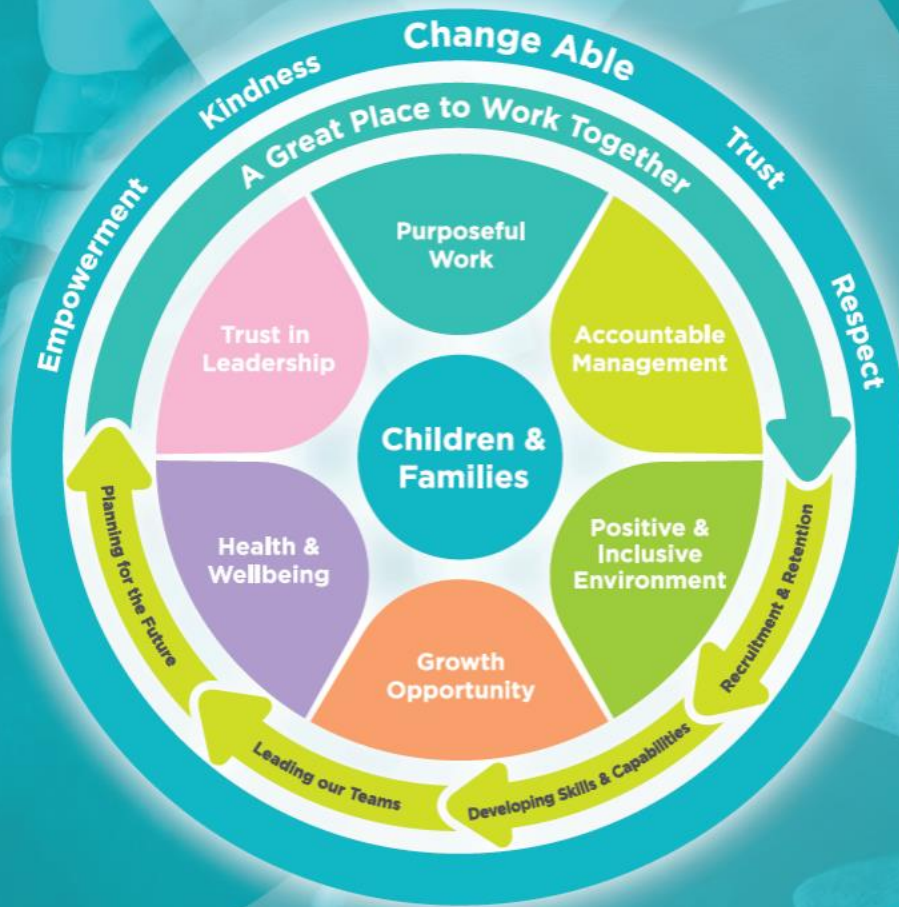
Change Able

Empowerment
Kindness
Trust
Respect

A Great Place to Work Together

Purposeful Work

Accountable Management

Positive & Inclusive Environment

Growth Opportunity

Health & Wellbeing

Trust in Leadership

Children & Families

Recruitment & Retention

Developing Skills & Capabilities

Leading our Teams

Planning for the Future